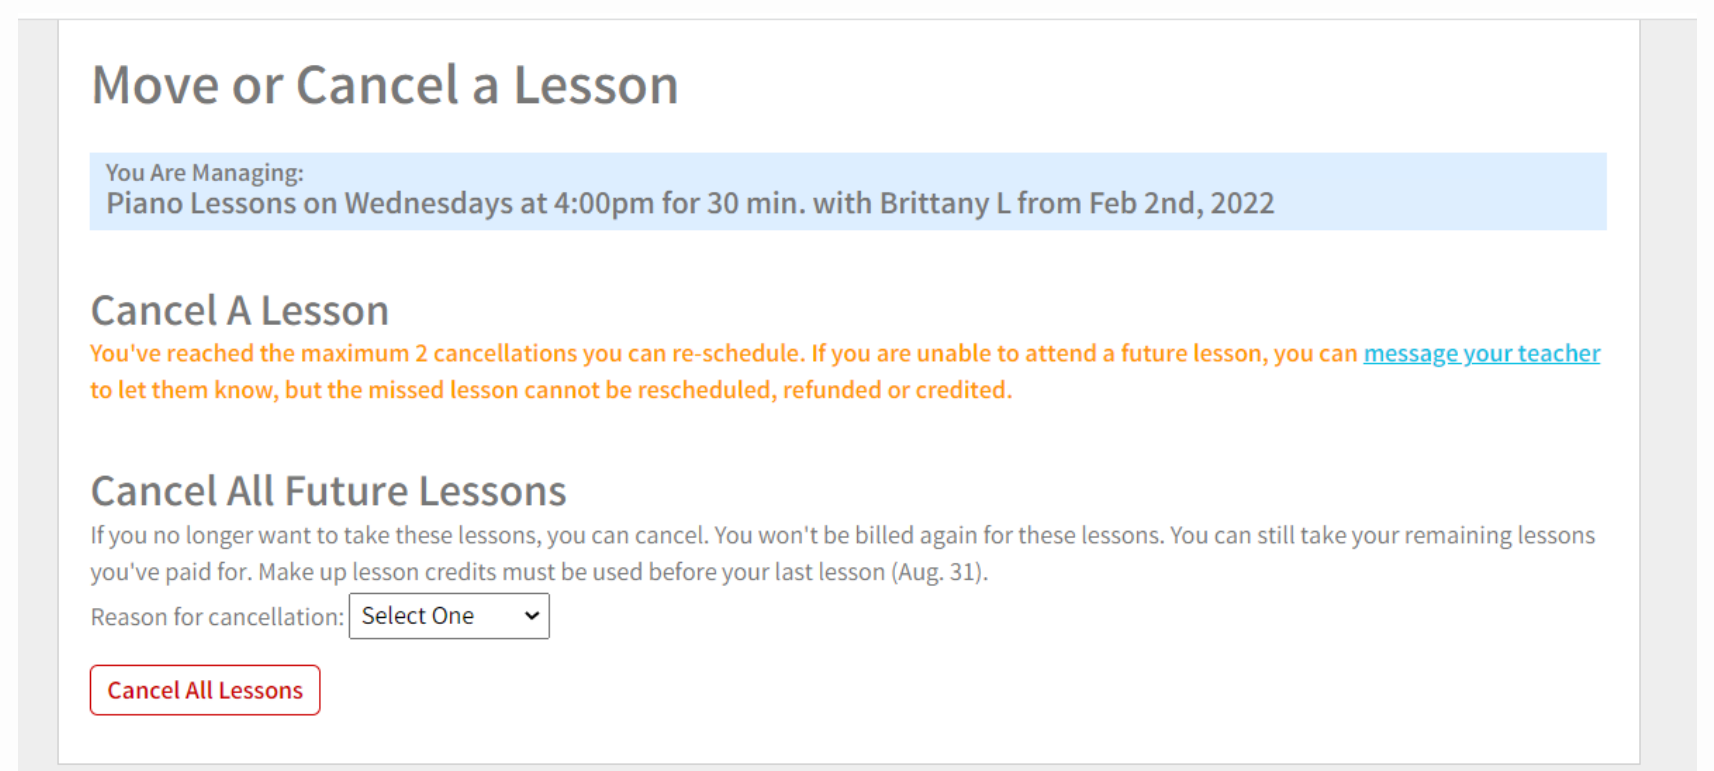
Move or Cancel a Lesson

You Are Managing:
Piano Lessons on Wednesdays at 4:00pm for 30 min. with Brittany L from Feb 2nd, 2022

Cancel A Lesson
You've reached the maximum 2 cancellations you can re-schedule. If you are unable to attend a future lesson, you can message your teacher to let them know, but the missed lesson cannot be rescheduled, refunded or credited.

Cancel All Future Lessons
If you no longer want to take these lessons, you can cancel. You won't be billed again for these lessons. You can still take your remaining lessons you've paid for. Make up lesson credits must be used before your last lesson (Aug. 31).

Reason for cancellation: Select One

Cancel All Lessons